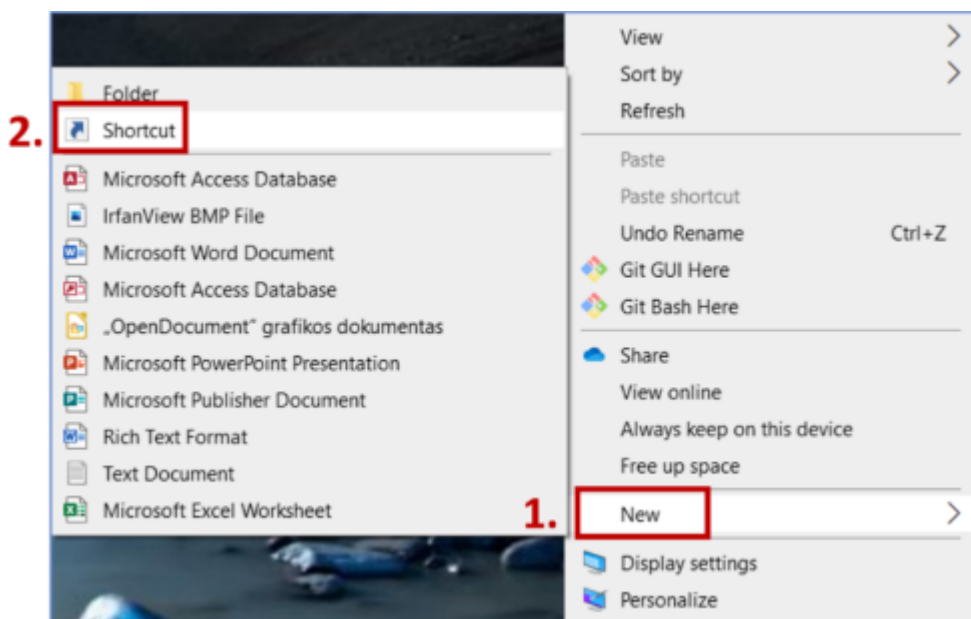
2.
Folder
Shortcut
Microsoft Access Database
IrfanView BMP File
Microsoft Word Document
Microsoft Access Database
„OpenDocument“ grafikos dokumentas
Microsoft PowerPoint Presentation
Microsoft Publisher Document
Rich Text Format
Text Document
Microsoft Excel Worksheet

View
Sort by
Refresh
Paste
Paste shortcut
Undo Rename Ctrl+Z
Git GUI Here
Git Bash Here
Share
View online
Always keep on this device
Free up space
1.
New
Display settings
Personalize